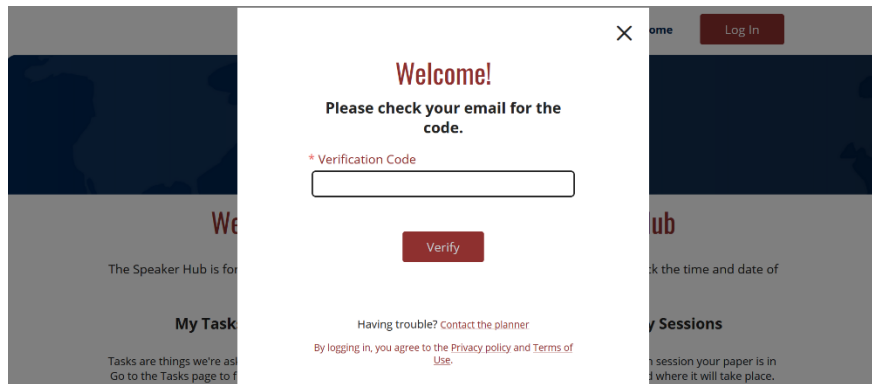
ome

Log In

We

ub

The Speaker Hub is for

k the time and date of

My Task

y Sessions

Tasks are things we're as

n session your paper is in

Go to the Tasks page to f

d where it will take place.

Welcome!

Please check your email for the code.

* Verification Code

Verify

Having trouble? Contact the planner

By logging in, you agree to the Privacy policy and Terms of Use.